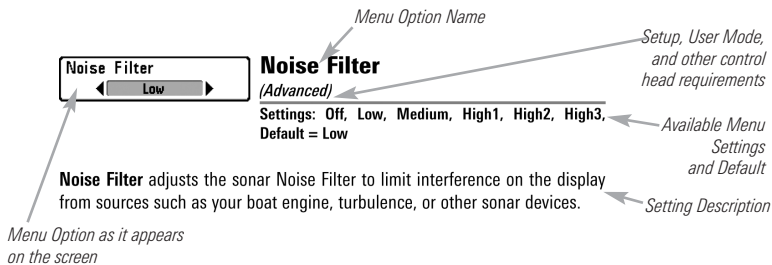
Menu Option Name

Setup, User Mode, and other control head requirements

Noise Filter
Low

Noise Filter
(Advanced)

Settings: Off, Low, Medium, High1, High2, High3, Default = Low

Available Menu Settings and Default

Noise Filter adjusts the sonar Noise Filter to limit interference on the display from sources such as your boat engine, turbulence, or other sonar devices.

Setting Description

Menu Option as it appears on the screen